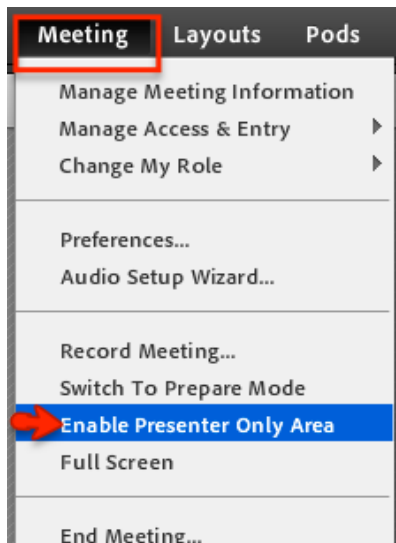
Meeting Layouts Pods

Manage Meeting Information
Manage Access & Entry
Change My Role

Preferences...
Audio Setup Wizard...

Record Meeting...
Switch To Prepare Mode
Enable Presenter Only Area
Full Screen

End Meeting...